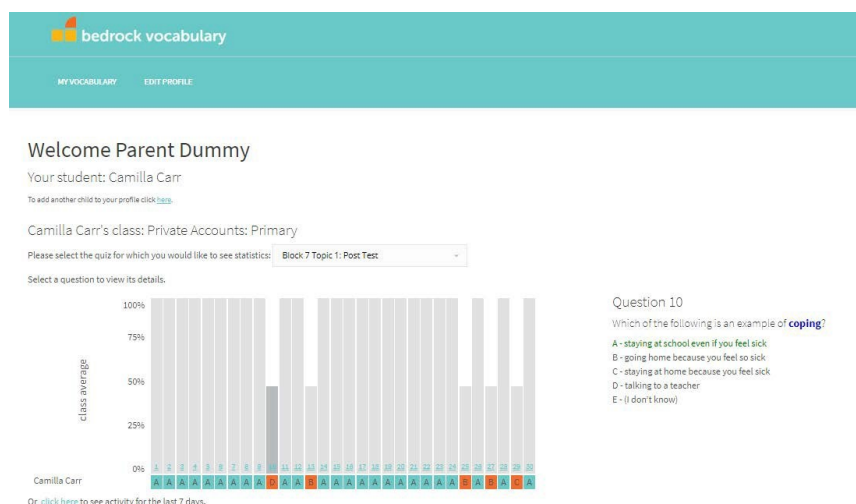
bedrock vocabulary

MY VOCABULARY EDIT PROFILE

Welcome Parent Dummy

Your student: Camilla Carr

To add another child to your profile click here.

Camilla Carr's class: Private Accounts: Primary

Please select the quiz for which you would like to see statistics: Block 7 Topic 1: Post Test

Select a question to view its details.

100%
75%
50%
25%
0%

class average

1 2 3 4 5 6 7 8 9 10 11 12 13 14 15 16 17 18 19 20 21 22 23 24 25 26 27 28 29 30

Camilla Carr

A A A A A A A A A D A A B A A A A A A A A A A A B A B A C A

Question 10

Which of the following is an example of coping?

A - staying at school even if you feel sick
B - going home because you feel so sick
C - staying at home because you feel sick
D - talking to a teacher
E - (I don't know)

Or click here to see activity for the last 7 days.